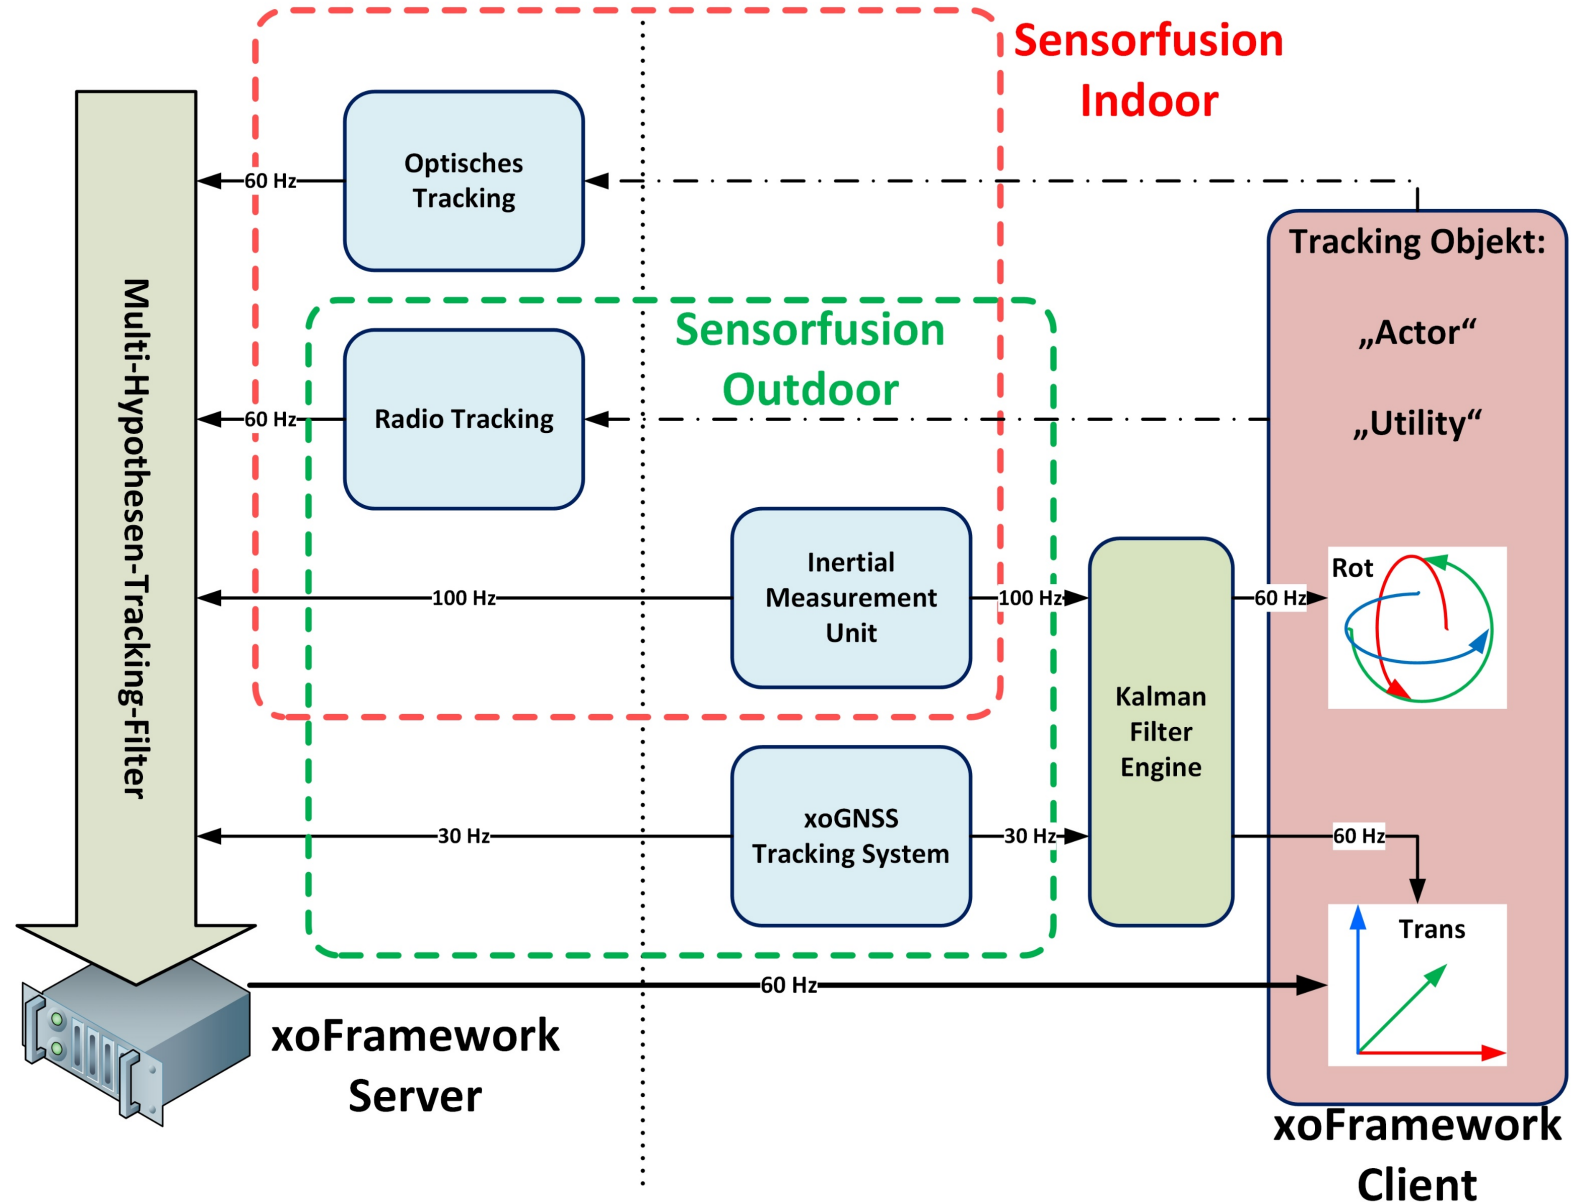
Sensorfusion Indoor

Optisches Tracking

60 Hz

Tracking Objekt:

„Actor“

„Utility“

Sensorfusion Outdoor

Radio Tracking

60 Hz

Multi-Hypothesen-Tracking-Filter

Inertial Measurement Unit

100 Hz

100 Hz

Kalman Filter Engine

60 Hz

Rot

xoGNSS Tracking System

30 Hz

30 Hz

60 Hz

Trans

60 Hz

xoFramework Server

xoFramework Client